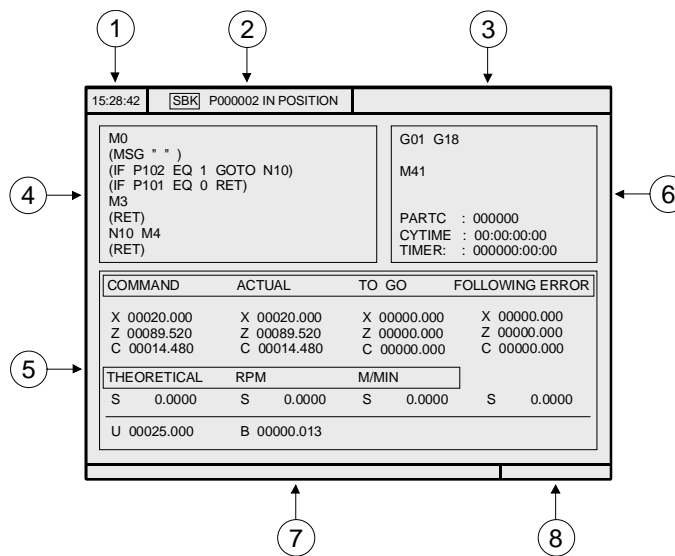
1 2 3

15:28:42 SBK P000002 IN POSITION

4

M0
(MSG " " )
(IF P102 EQ 1 GOTO N10)
(IF P101 EQ 0 RET)
M3
(RET)
N10 M4
(RET)

G01 G18

M41

PARTC : 000000
CYTIME : 00:00:00:00
TIMER: : 000000:00:00

6

5

| COMMAND | ACTUAL | TO GO | FOLLOWING ERROR |
|---|---|---|---|
| X 00020.000 | X 00020.000 | X 00000.000 | X 00000.000 |
| Z 00089.520 | Z 00089.520 | Z 00000.000 | Z 00000.000 |
| C 00014.480 | C 00014.480 | C 00000.000 | C 00000.000 |

| THEORETICAL | RPM | M/MIN | |
|---|---|---|---|
| S 0.0000 | S 0.0000 | S 0.0000 | S 0.0000 |

U 00025.000 B 00000.013

7 8